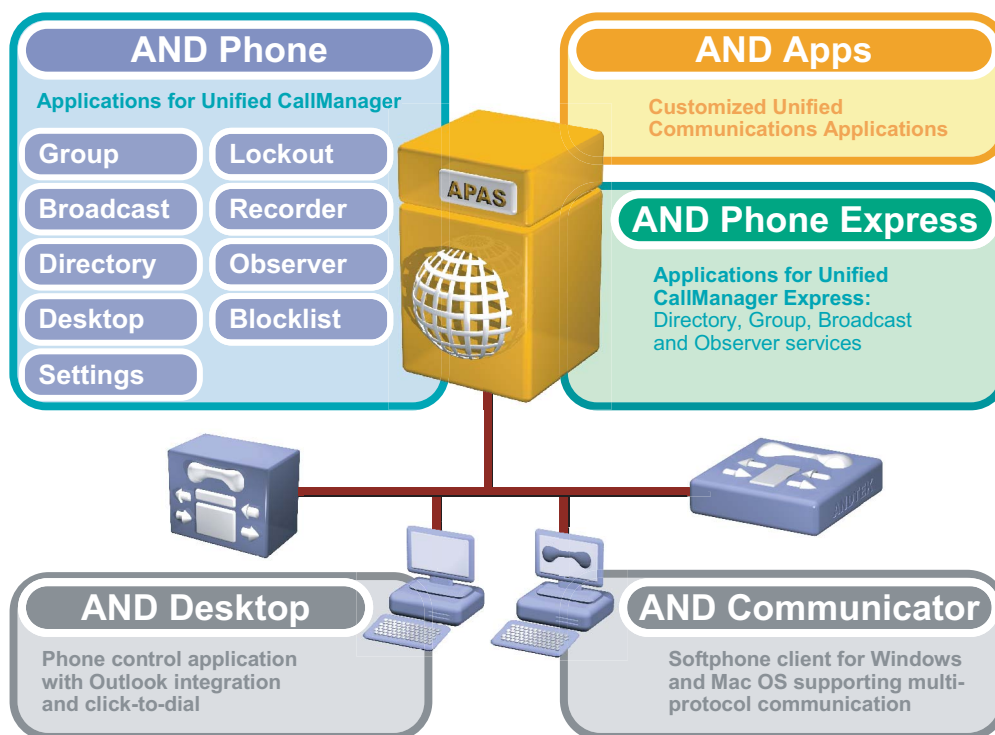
AND Phone

Applications for Unified CallManager

Group
Lockout
Broadcast
Recorder
Directory
Observer
Desktop
Blocklist
Settings

AND Apps

Customized Unified Communications Applications

APAS

AND Phone Express

Applications for Unified CallManager Express:
Directory, Group, Broadcast and Observer services

AND Desktop

Phone control application with Outlook integration and click-to-dial

AND Communicator

Softphone client for Windows and Mac OS supporting multi-protocol communication